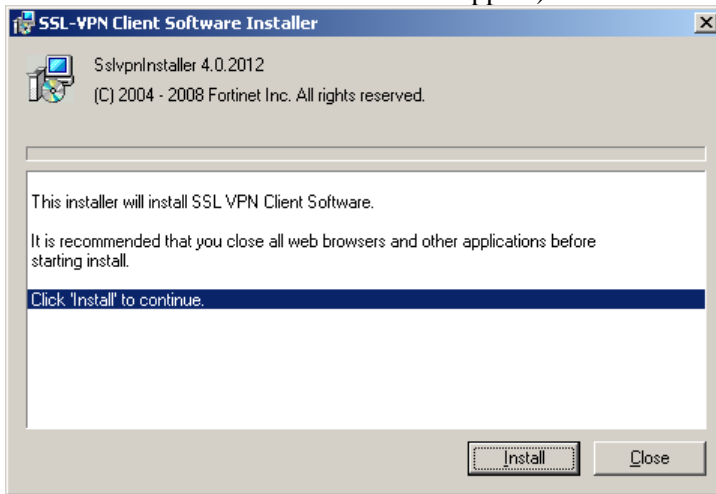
SSL-VPN Client Software Installer

SslvpnInstaller 4.0.2012
(C) 2004 - 2008 Fortinet Inc. All rights reserved.

This installer will install SSL VPN Client Software.

It is recommended that you close all web browsers and other applications before starting install.

Click 'Install' to continue.

Install

Close